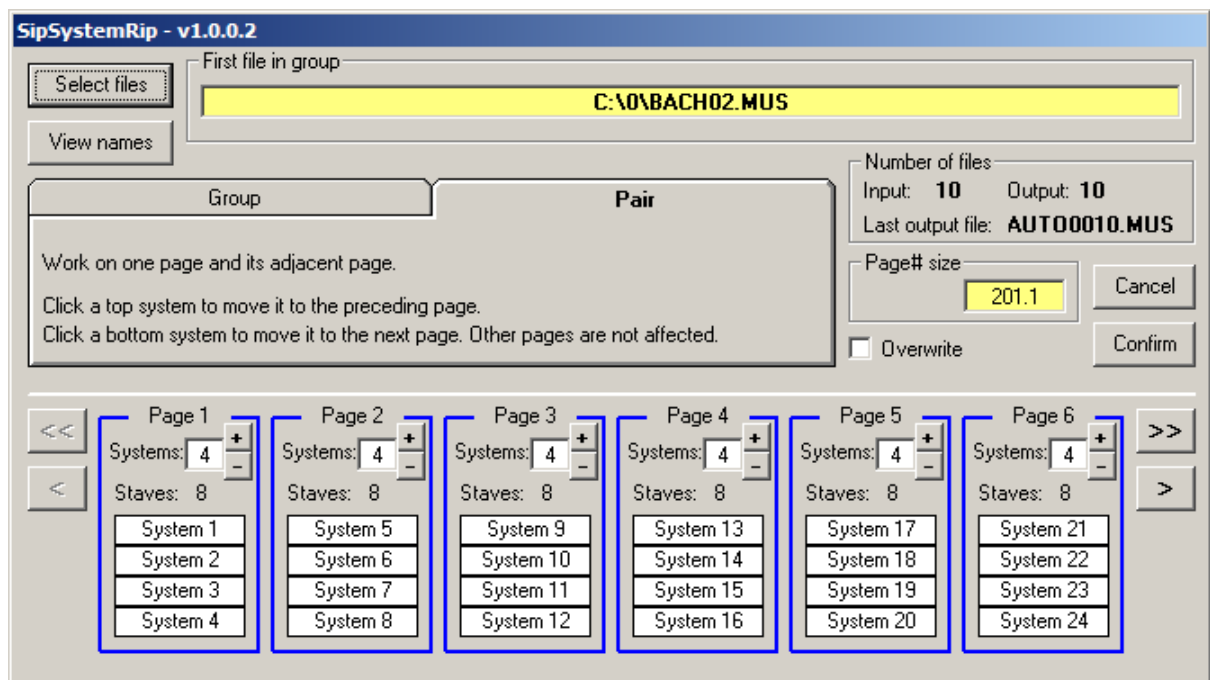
SipSystemRip - v1.0.0.2

Select files

View names

First file in group

C:\0\BACH02.MUS

Number of files
Input: 10 Output: 10
Last output file: AUTO0010.MUS

Group

Pair

Work on one page and its adjacent page.

Click a top system to move it to the preceding page.
Click a bottom system to move it to the next page. Other pages are not affected.

Page# size
201.1

Cancel

Confirm

Overwrite

<<

<

Page 1
Systems: 4 + −
Staves: 8
System 1
System 2
System 3
System 4

Page 2
Systems: 4 + −
Staves: 8
System 5
System 6
System 7
System 8

Page 3
Systems: 4 + −
Staves: 8
System 9
System 10
System 11
System 12

Page 4
Systems: 4 + −
Staves: 8
System 13
System 14
System 15
System 16

Page 5
Systems: 4 + −
Staves: 8
System 17
System 18
System 19
System 20

Page 6
Systems: 4 + −
Staves: 8
System 21
System 22
System 23
System 24

>>

>